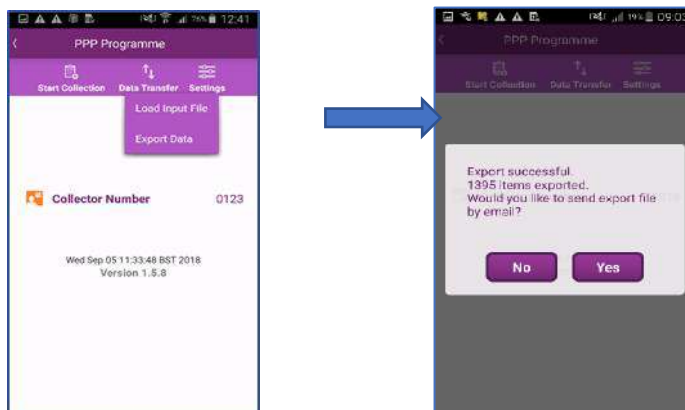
76% 12:41

PPP Programme

Start Collection Data Transfer Settings

Load Input File

Export Data

Collector Number 0123

Wed Sep 05 11:33:48 BST 2018
Version 1.5.8

19% 09:03

PPP Programme

Start Collection Data Transfer Settings

Export successful.
1395 items exported.
Would you like to send export file by email?

No Yes